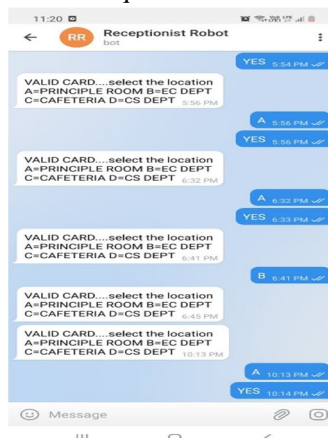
11:20

RR Receptionist Robot
bot

YES 5:54 PM

VALID CARD....select the location A=PRINCIPLE ROOM B=EC DEPT C=CAFETERIA D=CS DEPT 5:56 PM

A 5:56 PM

YES 5:56 PM

VALID CARD....select the location A=PRINCIPLE ROOM B=EC DEPT C=CAFETERIA D=CS DEPT 6:32 PM

A 6:32 PM

YES 6:33 PM

VALID CARD....select the location A=PRINCIPLE ROOM B=EC DEPT C=CAFETERIA D=CS DEPT 6:41 PM

B 6:41 PM

VALID CARD....select the location A=PRINCIPLE ROOM B=EC DEPT C=CAFETERIA D=CS DEPT 6:45 PM

VALID CARD....select the location A=PRINCIPLE ROOM B=EC DEPT C=CAFETERIA D=CS DEPT 10:13 PM

A 10:13 PM

YES 10:14 PM

Message